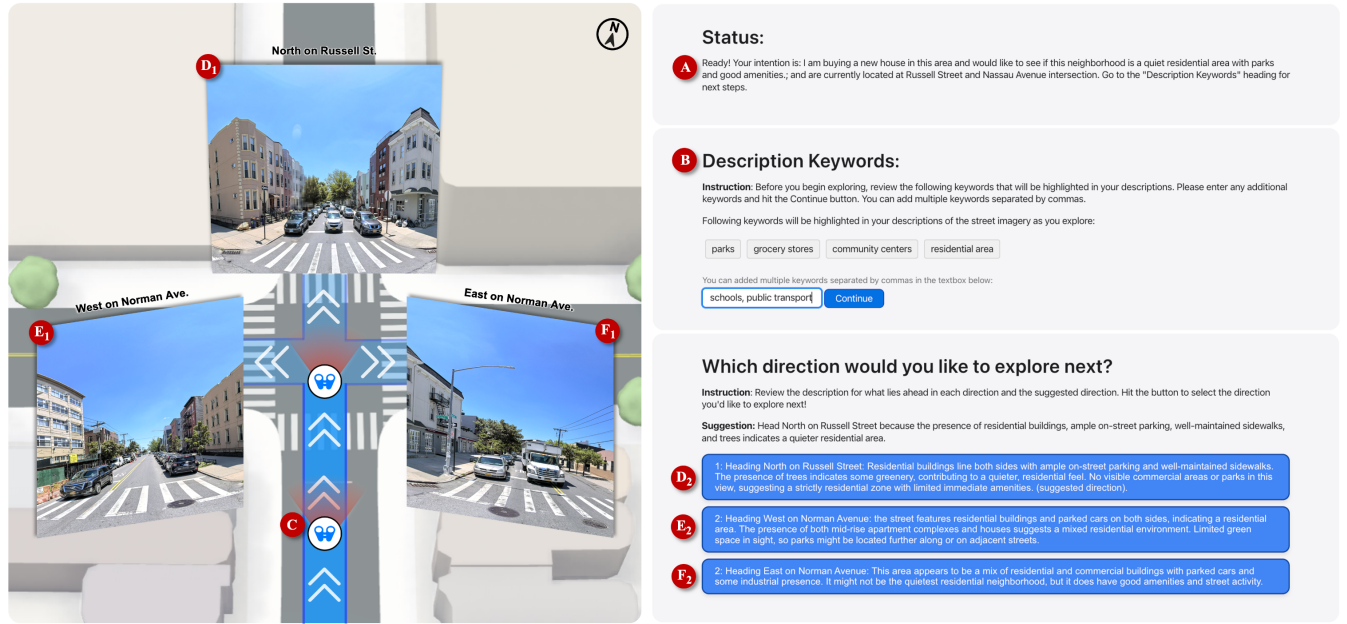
N

North on Russell St.

$D_1$

West on Norman Ave.

East on Norman Ave.

$E_1$

$F_1$

C

Status:

A

Ready! Your intention is: I am buying a new house in this area and would like to see if this neighborhood is a quiet residential area with parks and good amenities.; and are currently located at Russell Street and Nassau Avenue intersection. Go to the "Description Keywords" heading for next steps.

B

Description Keywords:

**Instruction**: Before you begin exploring, review the following keywords that will be highlighted in your descriptions. Please enter any additional keywords and hit the Continue button. You can add multiple keywords separated by commas.

Following keywords will be highlighted in your descriptions of the street imagery as you explore:

parks | grocery stores | community centers | residential area

You can added multiple keywords separated by commas in the textbox below:

schools, public transport

Continue

Which direction would you like to explore next?

**Instruction**: Review the description for what lies ahead in each direction and the suggested direction. Hit the button to select the direction you'd like to explore next!

**Suggestion**: Head North on Russell Street because the presence of residential buildings, ample on-street parking, well-maintained sidewalks, and trees indicates a quieter residential area.

$D_2$

1: Heading North on Russell Street: Residential buildings line both sides with ample on-street parking and well-maintained sidewalks. The presence of trees indicates some greenery, contributing to a quieter, residential feel. No visible commercial areas or parks in this view, suggesting a strictly residential zone with limited immediate amenities. (suggested direction).

$E_2$

2: Heading West on Norman Avenue: the street features residential buildings and parked cars on both sides, indicating a residential area. The presence of both mid-rise apartment complexes and houses suggests a mixed residential environment. Limited green space in sight, so parks might be located further along or on adjacent streets.

$F_2$

2: Heading East on Norman Avenue: This area appears to be a mix of residential and commercial buildings with parked cars and some industrial presence. It might not be the quietest residential neighborhood, but it does have good amenities and street activity.